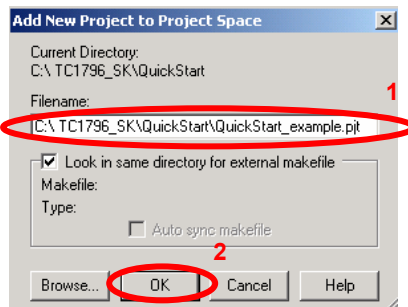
Add New Project to Project Space

Current Directory:
C:\ TC1796_SK\QuickStart

Filename:
C:\ TC1796_SK\QuickStart\QuickStart_example.pjt

1

Look in same directory for external makefile

Makefile:

Type:

Auto sync makefile

2

Browse...

OK

Cancel

Help